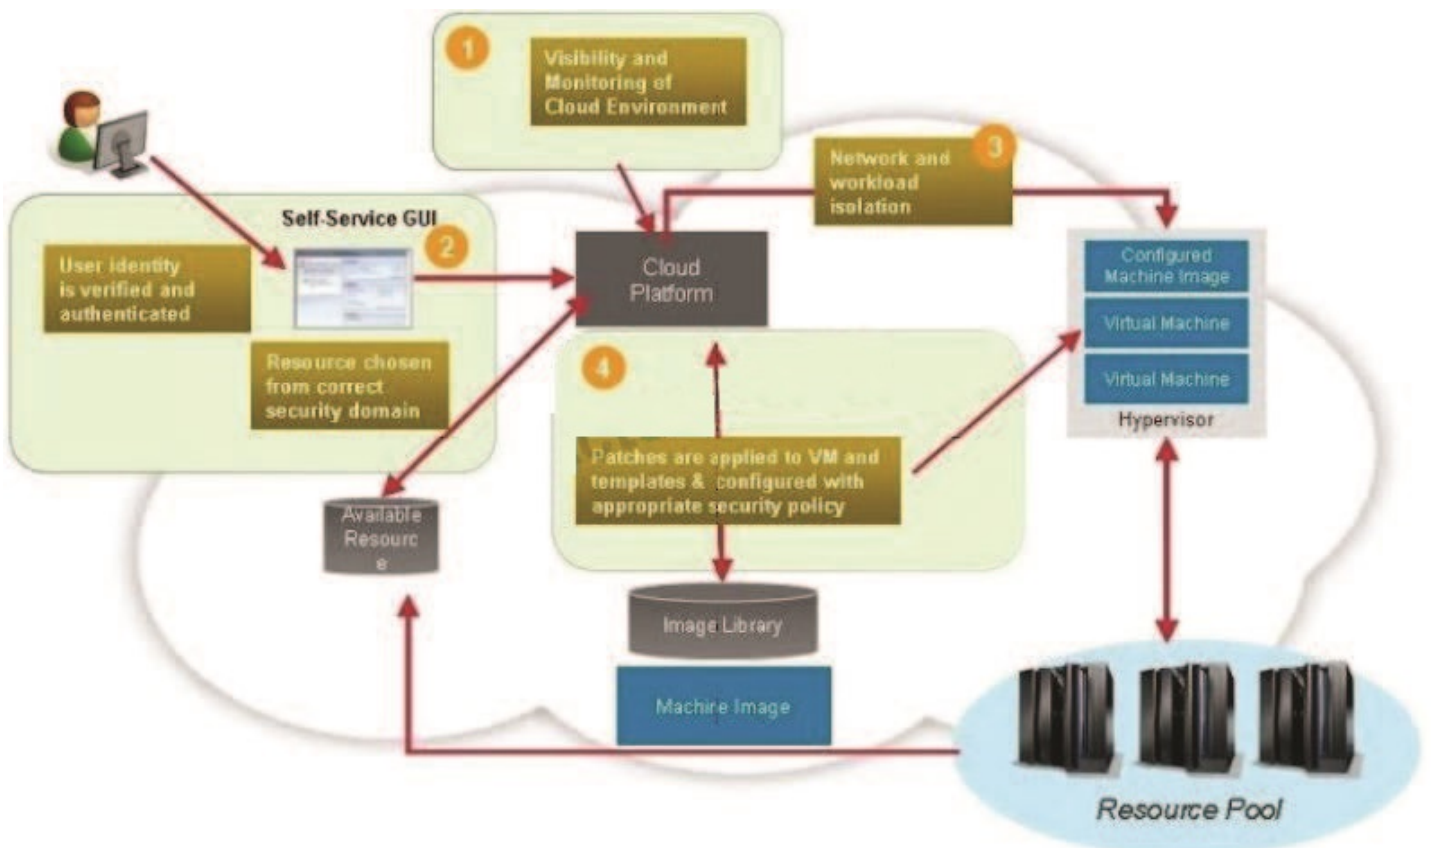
1

Visibility and Monitoring of Cloud Environment

Network and workload isolation

3

Self-Service GUI

2

User identity is verified and authenticated

Resource chosen from correct security domain

Cloud Platform

Configured Machine Image

Virtual Machine

Virtual Machine

Hypervisor

4

Patches are applied to VM and templates & configured with appropriate security policy

Available Resourc e

Image Library

Machine Image

Resource Pool